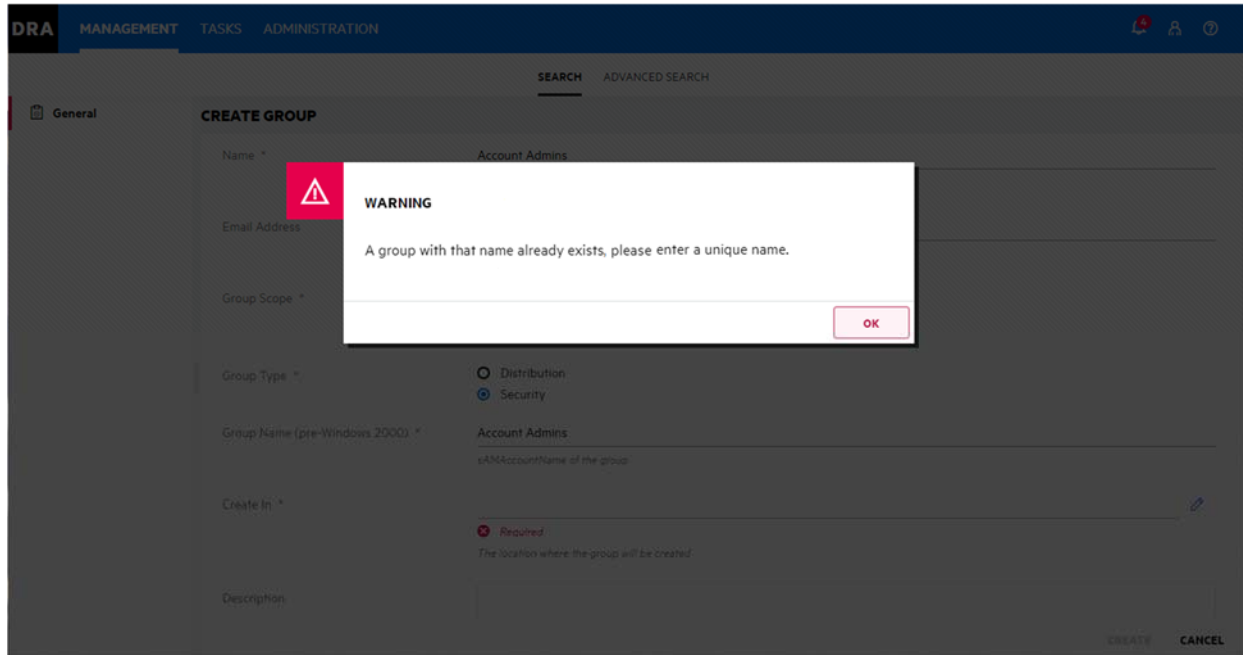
DRA MANAGEMENT TASKS ADMINISTRATION

4

SEARCH ADVANCED SEARCH

General

CREATE GROUP

Name *
Account Admins

Email Address

Group Scope *

WARNING

A group with that name already exists, please enter a unique name.

OK

Group Type *
Distribution
Security

Group Name (pre-Windows 2000) *
Account Admins
sAMAccountName of the group

Create In *
Required
The location where the group will be created

Description

CREATE CANCEL